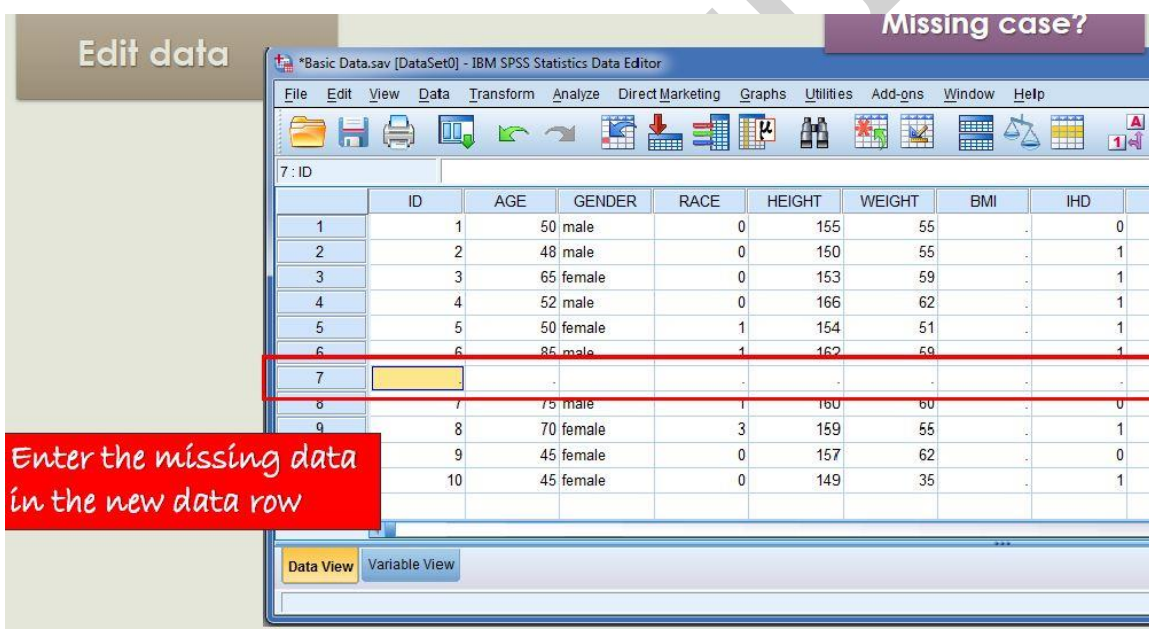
Edit data

Missing case?

*Basic Data.sav [DataSet0] - IBM SPSS Statistics Data Editor

File Edit View Data Transform Analyze Direct Marketing Graphs Utilities Add-ons Window Help

7 : ID

| | ID | AGE | GENDER | RACE | HEIGHT | WEIGHT | BMI | IHD |
|---|---|---|---|---|---|---|---|---|
| 1 | 1 | 50 | male | 0 | 155 | 55 | . | 0 |
| 2 | 2 | 48 | male | 0 | 150 | 55 | . | 1 |
| 3 | 3 | 65 | female | 0 | 153 | 59 | . | 1 |
| 4 | 4 | 52 | male | 0 | 166 | 62 | . | 1 |
| 5 | 5 | 50 | female | 1 | 154 | 51 | . | 1 |
| 6 | 6 | 85 | male | 1 | 162 | 59 | . | 1 |
| 7 | . | . | | . | . | . | . | . |
| 8 | 7 | 75 | male | 1 | 160 | 60 | . | 0 |
| 9 | 8 | 70 | female | 3 | 159 | 55 | . | 1 |
| | 9 | 45 | female | 0 | 157 | 62 | . | 0 |
| | 10 | 45 | female | 0 | 149 | 35 | . | 1 |

Enter the missing data in the new data row

Data View Variable View